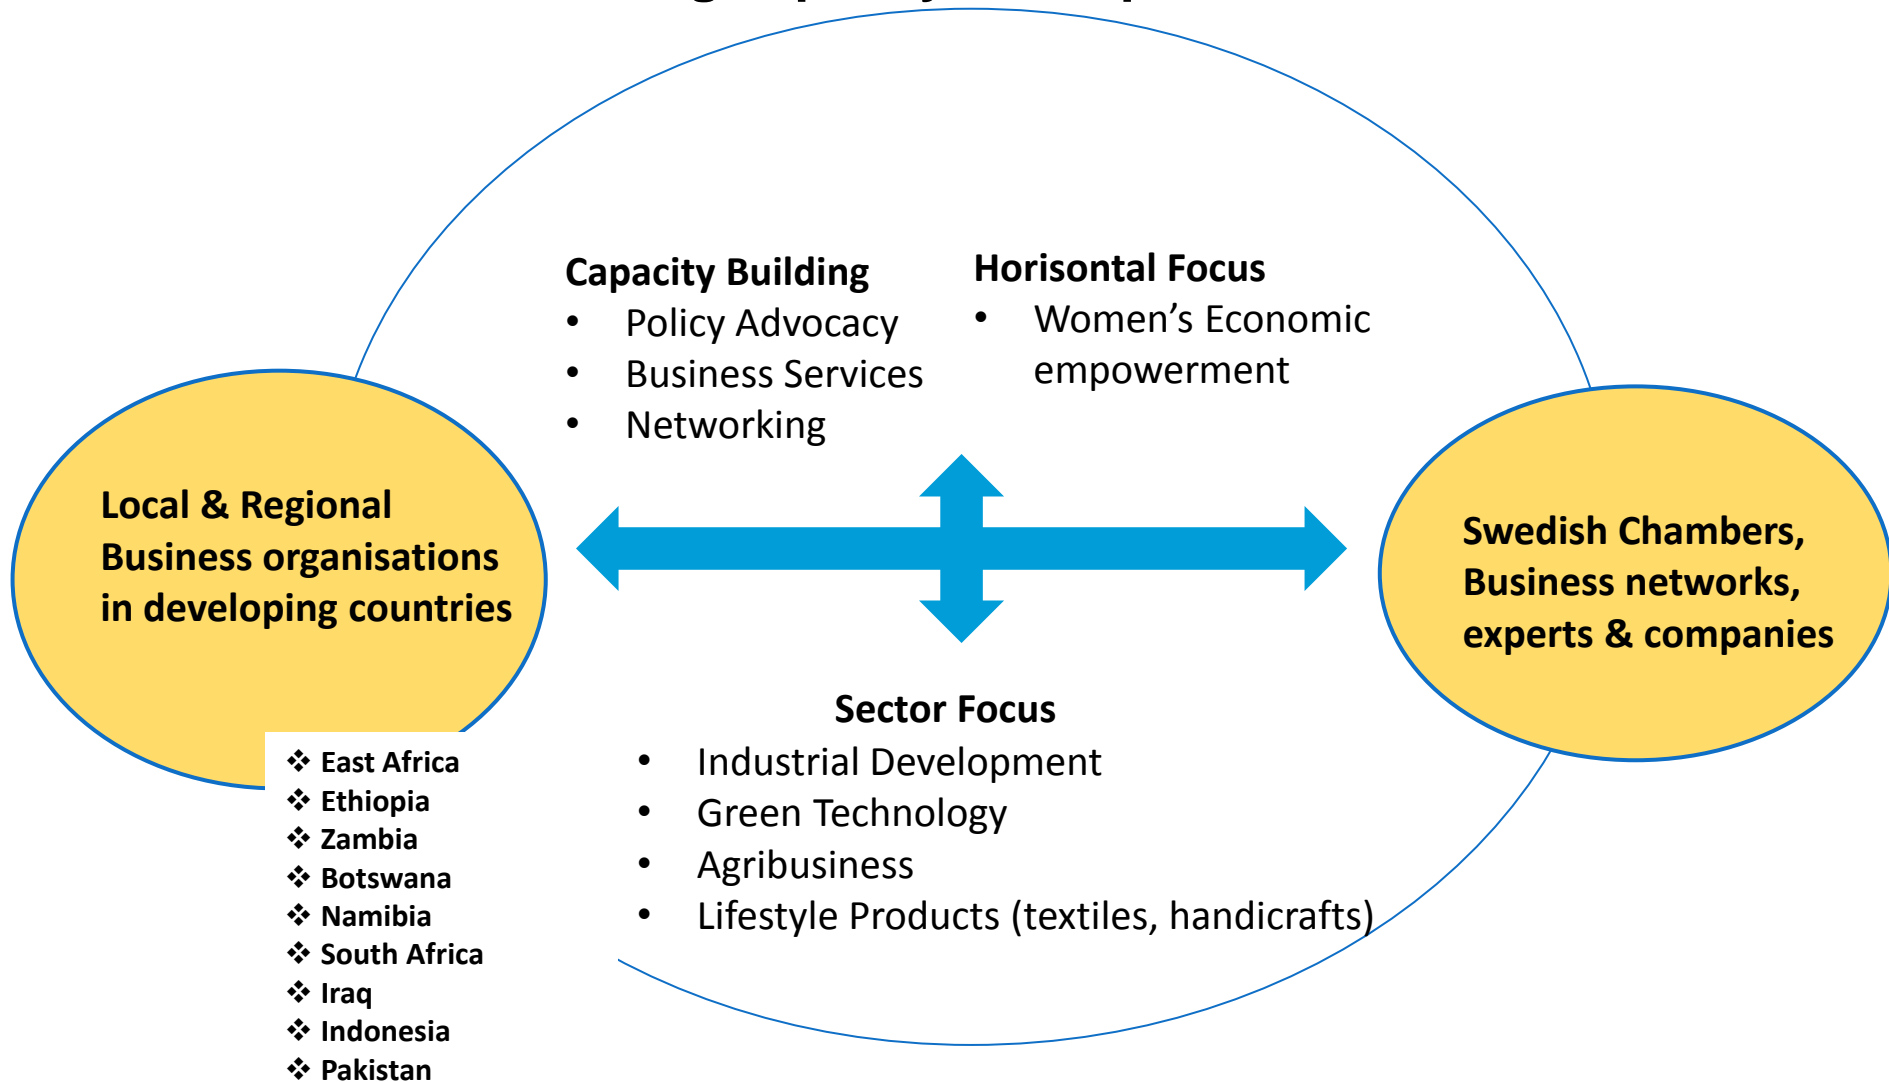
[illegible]

Capacity Building
- Policy Advocacy
- Business Services
- Networking

Horisontal Focus
- Women's Economic empowerment

Local & Regional Business organisations in developing countries

Swedish Chambers, Business networks, experts & companies

❖ East Africa
❖ Ethiopia
❖ Zambia
❖ Botswana
❖ Namibia
❖ South Africa
❖ Iraq
❖ Indonesia
❖ Pakistan

Sector Focus
- Industrial Development
- Green Technology
- Agribusiness
- Lifestyle Products (textiles, handicrafts)